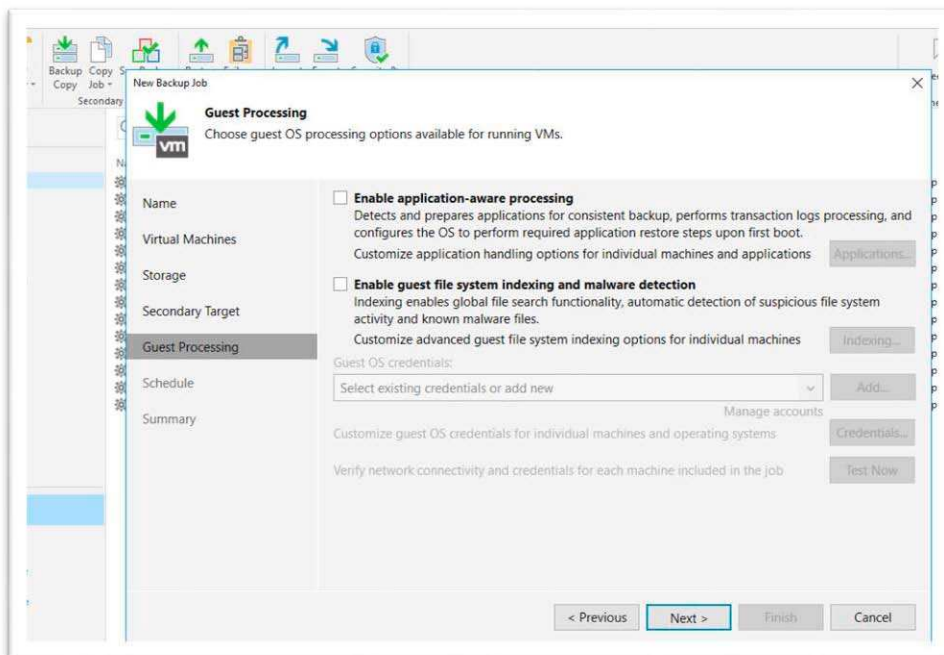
Backup Copy
Copy Job
Secondary

New Backup Job

Guest Processing
Choose guest OS processing options available for running VMs.

vm

Name
Virtual Machines
Storage
Secondary Target
Guest Processing
Schedule
Summary

Enable application-aware processing
Detects and prepares applications for consistent backup, performs transaction logs processing, and configures the OS to perform required application restore steps upon first boot.
Customize application handling options for individual machines and applications
Applications...

Enable guest file system indexing and malware detection
Indexing enables global file search functionality, automatic detection of suspicious file system activity and known malware files.
Customize advanced guest file system indexing options for individual machines
Indexing...

Guest OS credentials:
Select existing credentials or add new
Add...
Manage accounts
Customize guest OS credentials for individual machines and operating systems
Credentials...
Verify network connectivity and credentials for each machine included in the job
Test Now

< Previous
Next >
Finish
Cancel